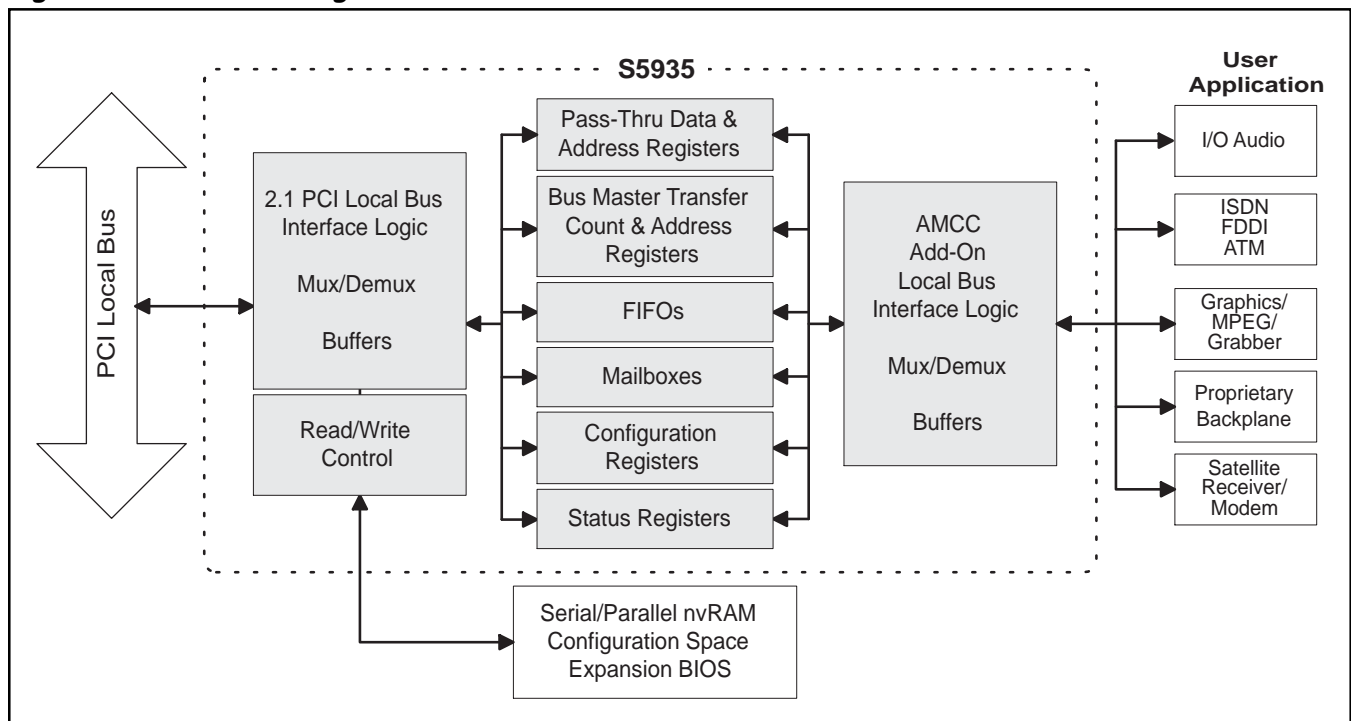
S5935

User Application

PCI Local Bus

2.1 PCI Local Bus Interface Logic

Mux/Demux

Buffers

Read/Write Control

Pass-Thru Data & Address Registers

Bus Master Transfer Count & Address Registers

FIFOs

Mailboxes

Configuration Registers

Status Registers

AMCC Add-On Local Bus Interface Logic

Mux/Demux

Buffers

I/O Audio

ISDN FDDI ATM

Graphics/ MPEG/ Grabber

Proprietary Backplane

Satellite Receiver/ Modem

Serial/Parallel nvRAM Configuration Space Expansion BIOS